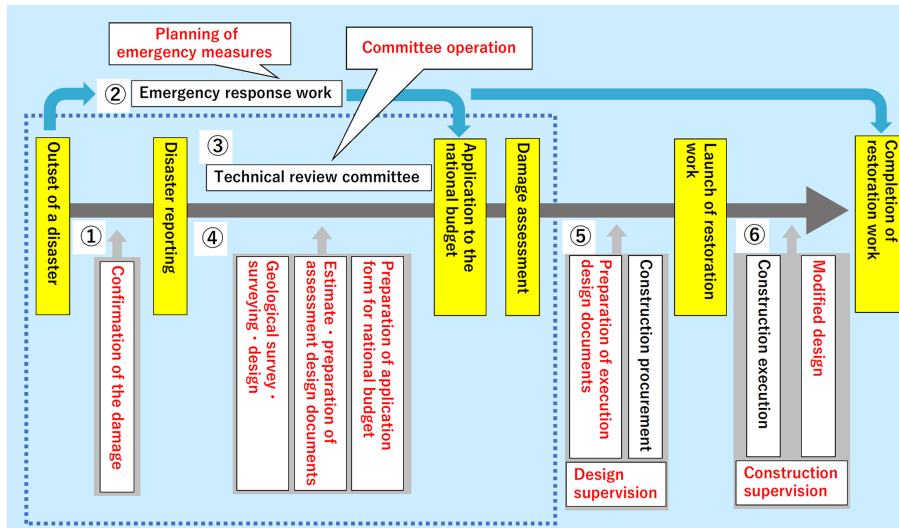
Planning of emergency measures

Committee operation

② Emergency response work

③

Technical review committee

Outset of a disaster

Disaster reporting

Application to the national budget

Damage assessment

Launch of restoration work

Completion of restoration work

①

Confirmation of the damage

④

Geological survey・surveying・design

Estimate・preparation of assessment design documents

Preparation of application form for national budget

⑤

Preparation of execution design documents

Construction procurement

Design supervision

⑥

Construction execution

Modified design

Construction supervision